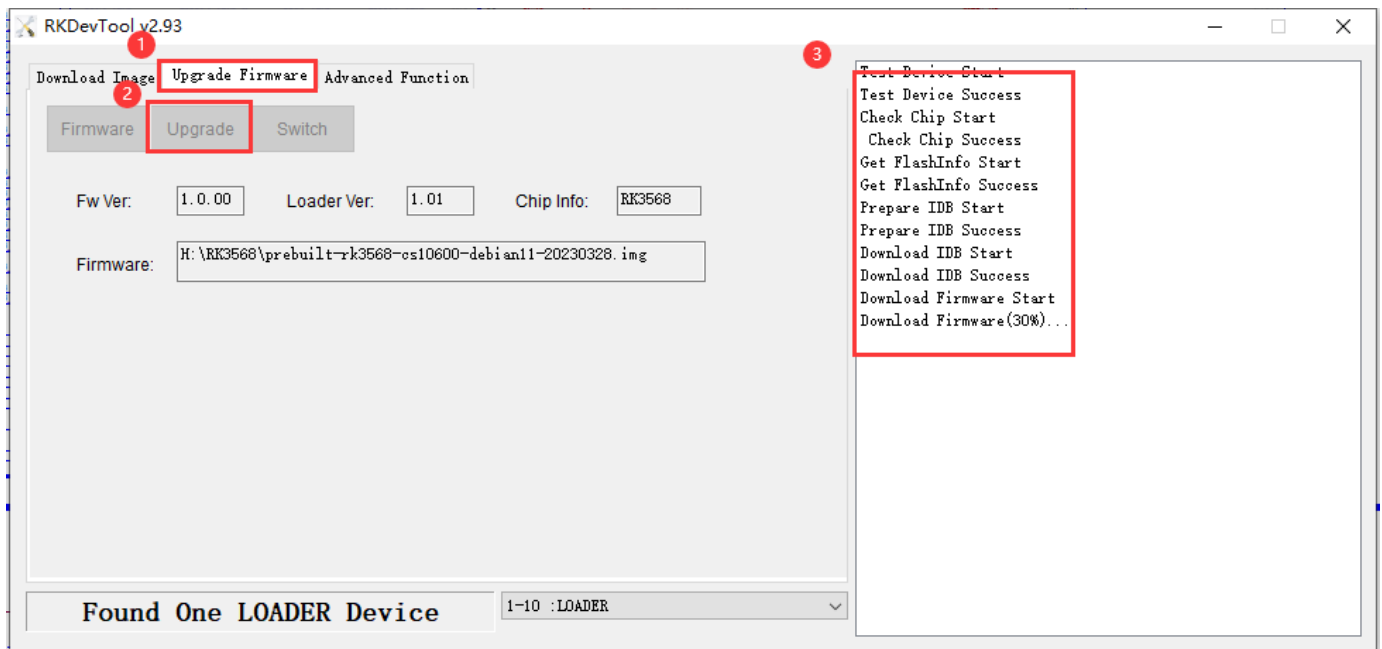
RKDevTool v2.93

1

Download Image
Upgrade Firmware
Advanced Function

2

Firmware
Upgrade
Switch

Fw Ver: 1.0.00
Loader Ver: 1.01
Chip Info: RK3568

Firmware: H:\RK3568\prebuilt-rk3568-cs10600-debian11-20230328.img

3

Test Device Start
Test Device Success
Check Chip Start
Check Chip Success
Get FlashInfo Start
Get FlashInfo Success
Prepare IDB Start
Prepare IDB Success
Download IDB Start
Download IDB Success
Download Firmware Start
Download Firmware(30%)...

Found One LOADER Device

1-10 :LOADER